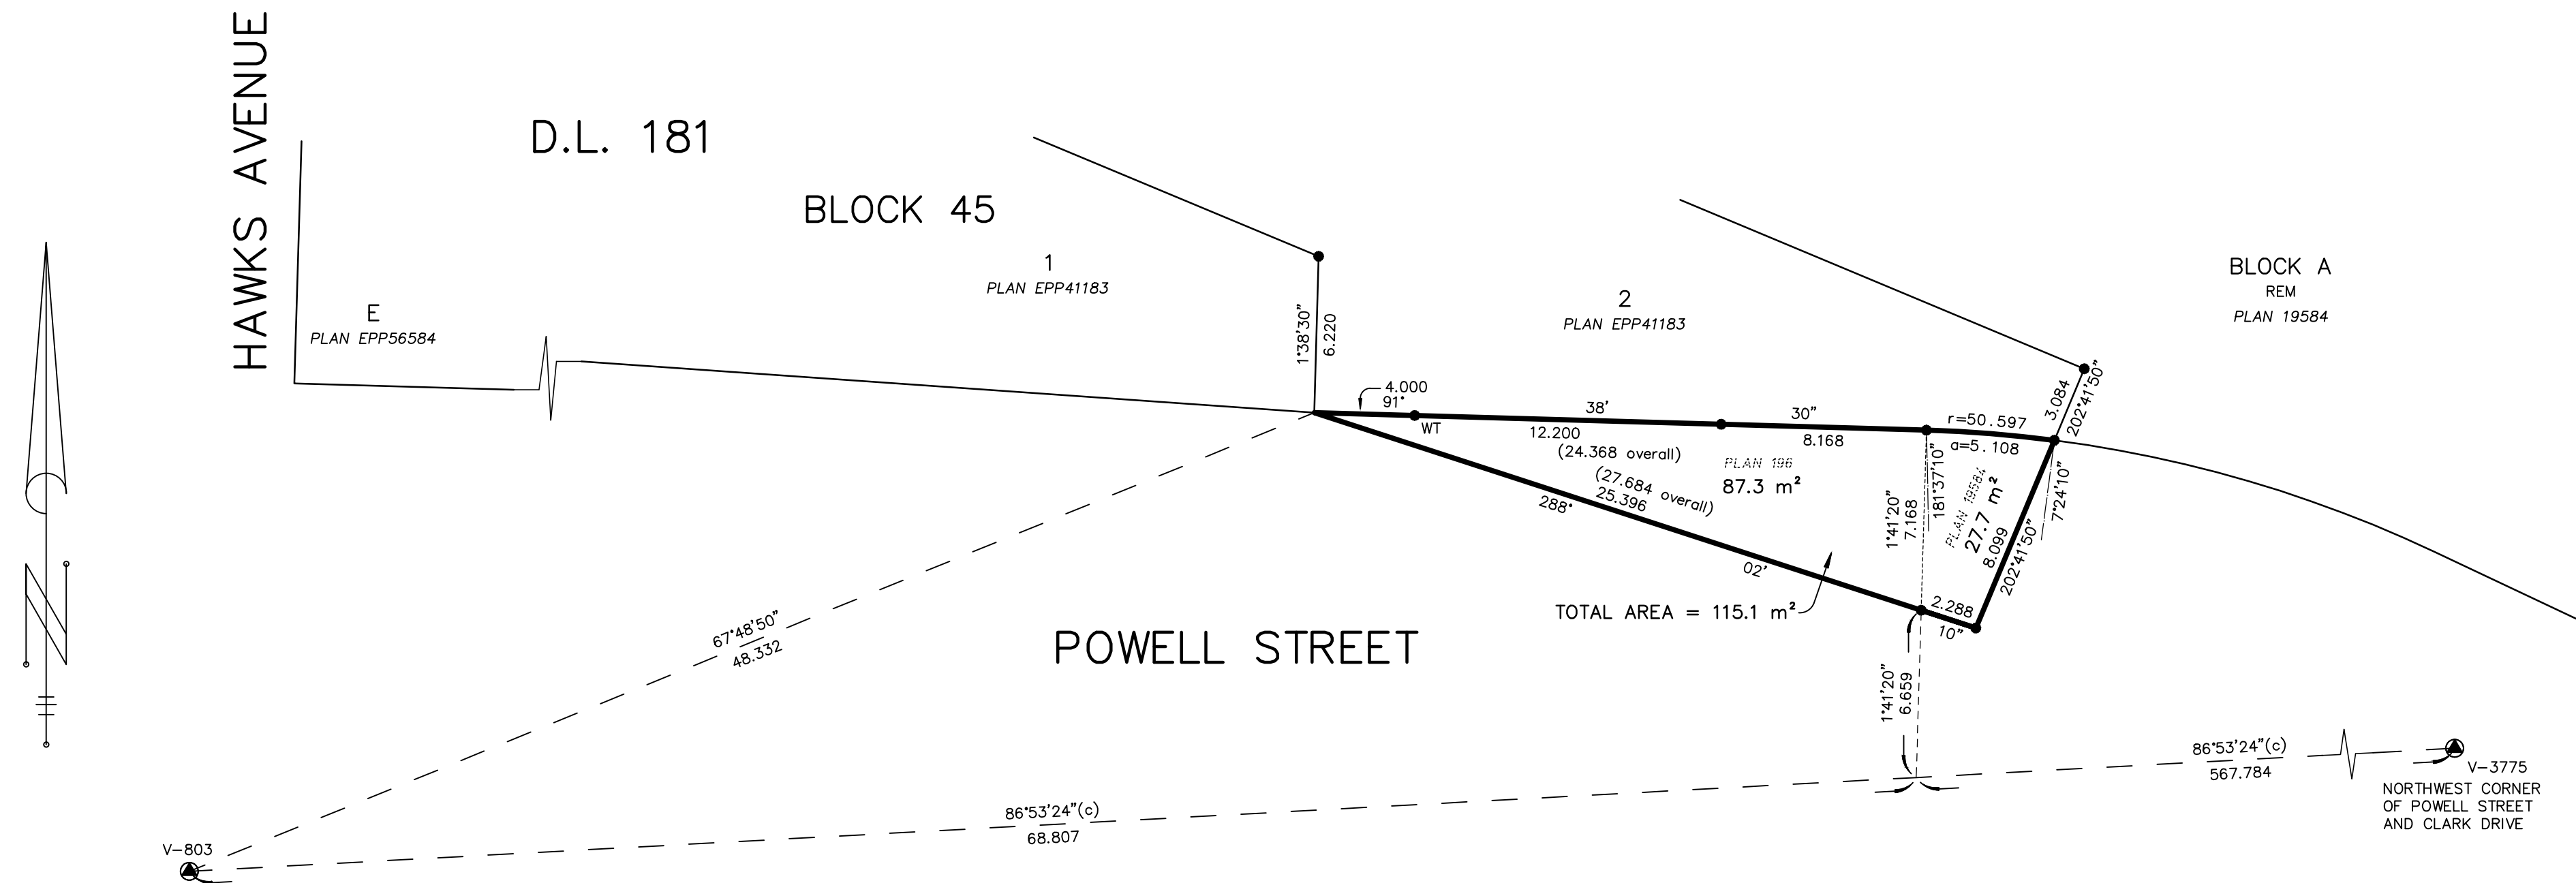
HAWKS AVENUE

D.L. 181

BLOCK 45

1
PLAN EPP41183

E
PLAN EPP56584

2
PLAN EPP41183

BLOCK A
REM
PLAN 19584

1°38'30"
6.220

4.000
91°

WT

38'
12.200
(24.368 overall)

30"
8.168

r=50.597
a=5.108

3.084
202°41'50"

PLAN 196
87.3 m²

(27.684 overall)
25.396
288°

02'

181°37'10"

1°41'20"
7.168

PLAN 19584
27.7 m²
8.099

202°41'50"

7°24'10"

2.288
10"

TOTAL AREA = 115.1 m²

POWELL STREET

67°48'50"
48.332

1°41'20"
6.659

86°53'24"(c)
567.784

V-3775
NORTHWEST CORNER OF POWELL STREET AND CLARK DRIVE

86°53'24"(c)
68.807

V-803

N